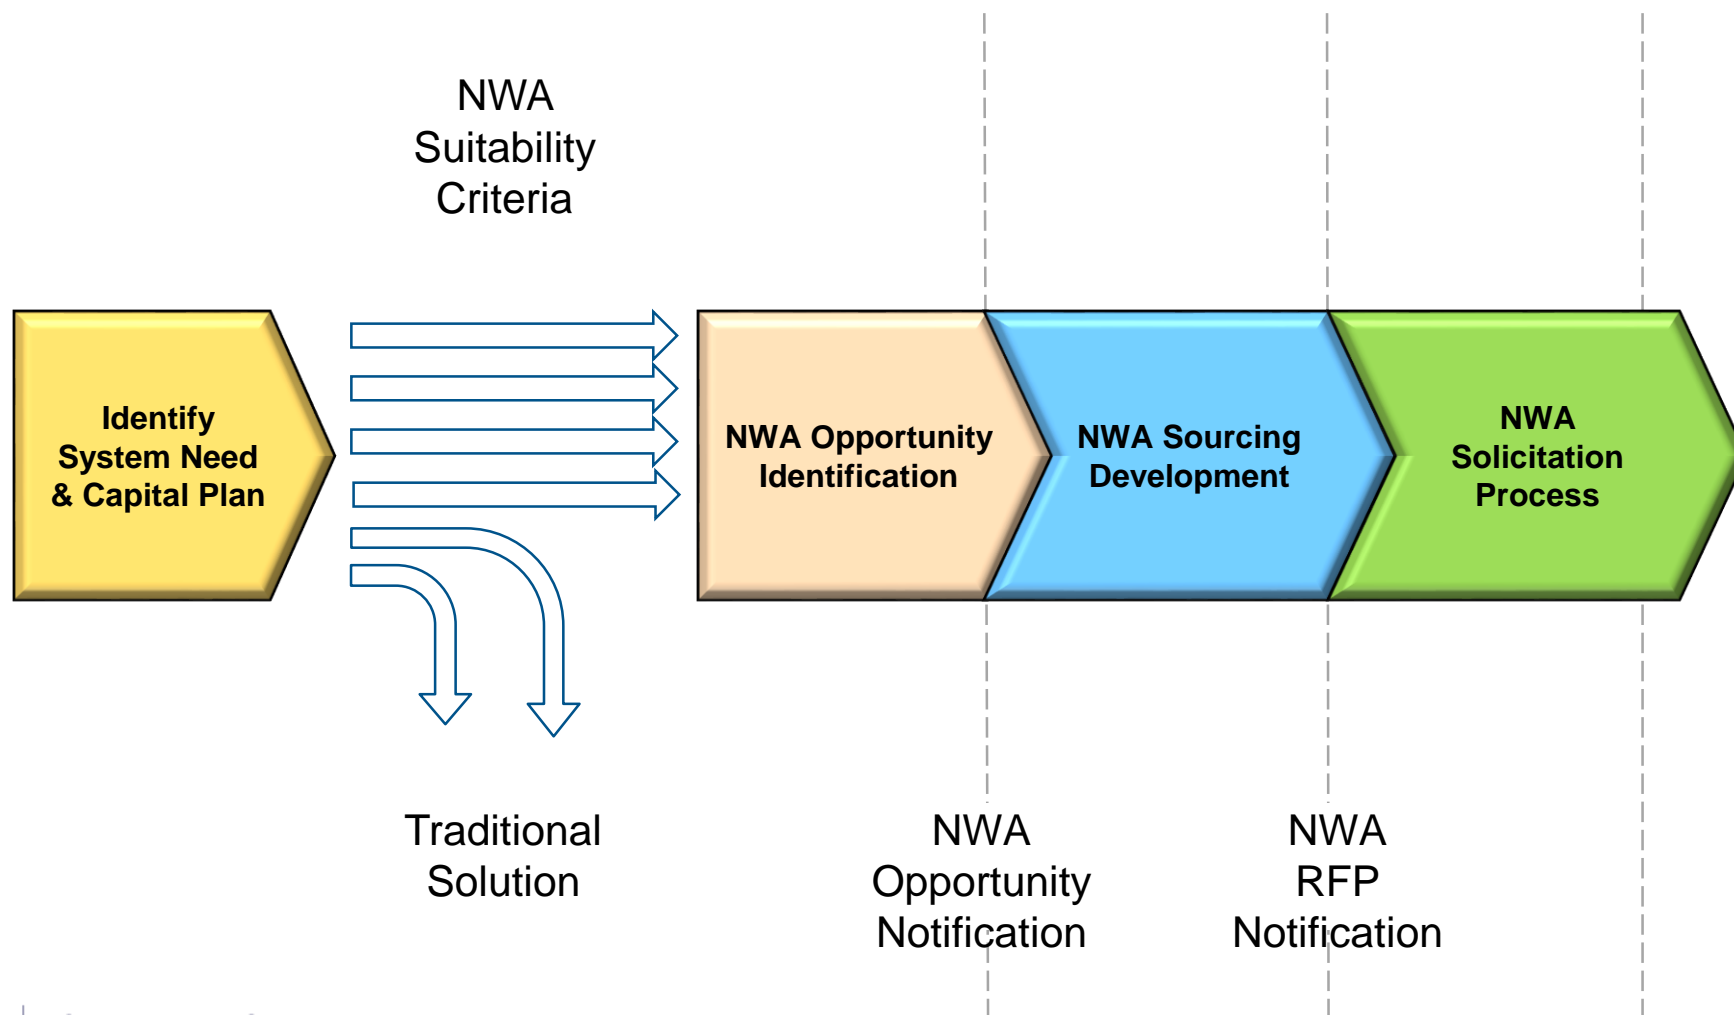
NWA
Suitability
Criteria

Identify
System Need
& Capital Plan

NWA Opportunity
Identification

NWA Sourcing
Development

NWA
Solicitation
Process

Traditional
Solution

NWA
Opportunity
Notification

NWA
RFP
Notification